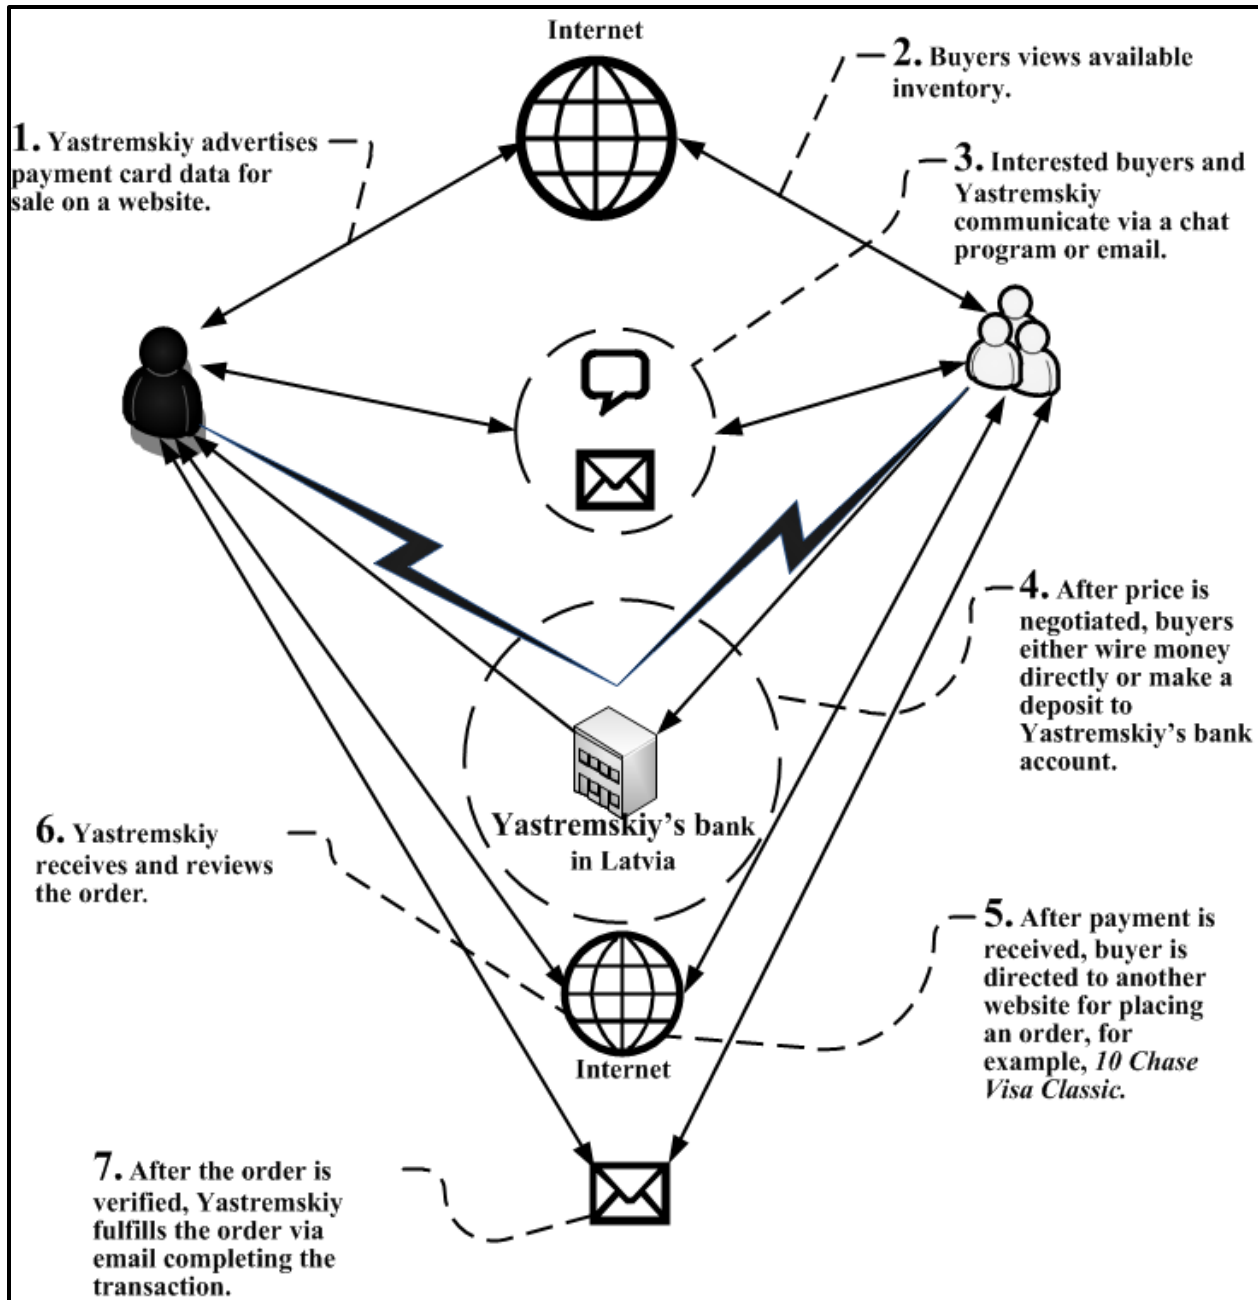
Internet

2. Buyers views available inventory.

1. Yastremskiy advertises payment card data for sale on a website.

3. Interested buyers and Yastremskiy communicate via a chat program or email.

4. After price is negotiated, buyers either wire money directly or make a deposit to Yastremskiy's bank account.

Yastremskiy's bank in Latvia

6. Yastremskiy receives and reviews the order.

5. After payment is received, buyer is directed to another website for placing an order, for example, *10 Chase Visa Classic.*

Internet

7. After the order is verified, Yastremskiy fulfills the order via email completing the transaction.